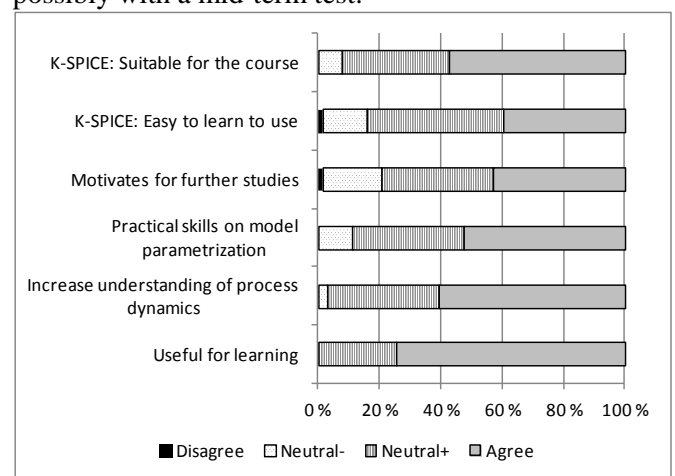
possibly with a mid-term test.

K-SPICE: Suitable for the course

K-SPICE: Easy to learn to use

Motivates for further studies

Practical skills on model parametrization

Increase understanding of process dynamics

Useful for learning

0 % 20 % 40 % 60 % 80 % 100 %

Disagree Neutral- Neutral+ Agree